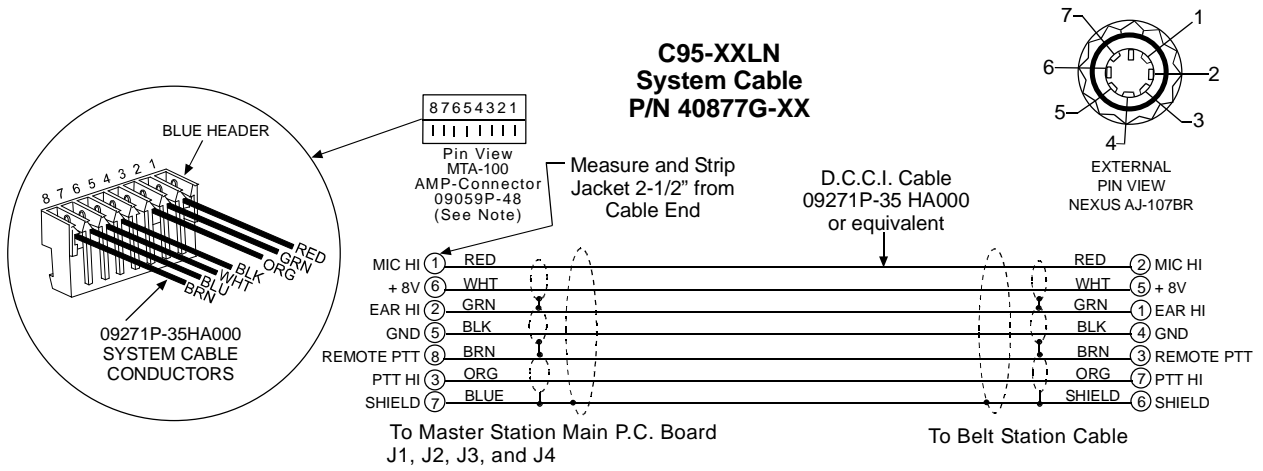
C95-XXLN
System Cable
P/N 40877G-XX

7 1 6 2 5 3 4

EXTERNAL
PIN VIEW
NEXUS AJ-107BR

87654321

Pin View
MTA-100
AMP-Connector
09059P-48
(See Note)

BLUE HEADER

8 7 6 5 4 3 2 1

RED
GRN
ORG
BLK
WHT
BLU
BRN

09271P-35HA000
SYSTEM CABLE
CONDUCTORS

Measure and Strip Jacket 2-1/2" from Cable End

D.C.C.I. Cable
09271P-35 HA000
or equivalent

MIC HI 1 RED
+ 8V 6 WHT
EAR HI 2 GRN
GND 5 BLK
REMOTE PTT 8 BRN
PTT HI 3 ORG
SHIELD 7 BLUE

RED 2 MIC HI
WHT 5 + 8V
GRN 1 EAR HI
BLK 4 GND
BRN 3 REMOTE PTT
ORG 7 PTT HI
SHIELD 6 SHIELD

To Master Station Main P.C. Board
J1, J2, J3, and J4

To Belt Station Cable